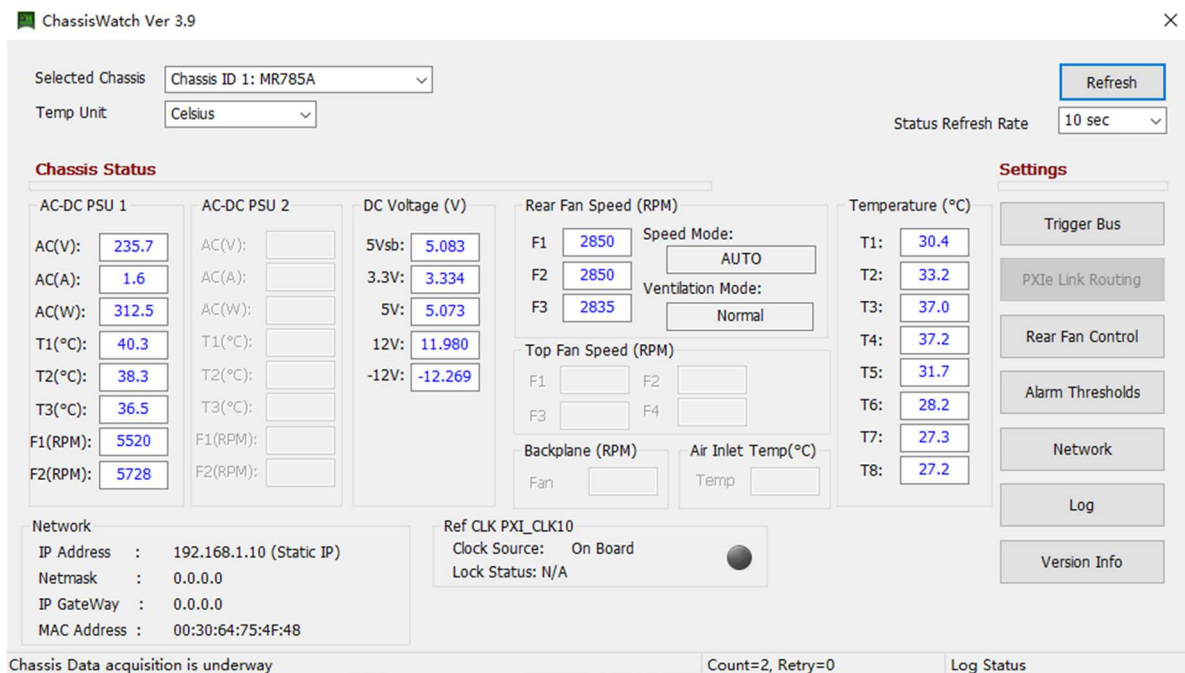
ChassisWatch Ver 3.9

×

Selected Chassis Chassis ID 1: MR785A

Temp Unit Celsius

Refresh

Status Refresh Rate 10 sec

Chassis Status

Settings

AC-DC PSU 1
AC(V): 235.7
AC(A): 1.6
AC(W): 312.5
T1(°C): 40.3
T2(°C): 38.3
T3(°C): 36.5
F1(RPM): 5520
F2(RPM): 5728

AC-DC PSU 2
AC(V):
AC(A):
AC(W):
T1(°C):
T2(°C):
T3(°C):
F1(RPM):
F2(RPM):

DC Voltage (V)
5Vsb: 5.083
3.3V: 3.334
5V: 5.073
12V: 11.980
-12V: -12.269

Rear Fan Speed (RPM)
F1 2850
F2 2850
F3 2835
Speed Mode: AUTO
Ventilation Mode: Normal

Top Fan Speed (RPM)
F1
F2
F3
F4

Backplane (RPM)
Fan

Air Inlet Temp(°C)
Temp

Temperature (°C)
T1: 30.4
T2: 33.2
T3: 37.0
T4: 37.2
T5: 31.7
T6: 28.2
T7: 27.3
T8: 27.2

Trigger Bus

PXIe Link Routing

Rear Fan Control

Alarm Thresholds

Network

Log

Version Info

Network
IP Address : 192.168.1.10 (Static IP)
Netmask : 0.0.0.0
IP GateWay : 0.0.0.0
MAC Address : 00:30:64:75:4F:48

Ref CLK PXI_CLK10
Clock Source: On Board
Lock Status: N/A

Chassis Data acquisition is underway

Count=2, Retry=0

Log Status